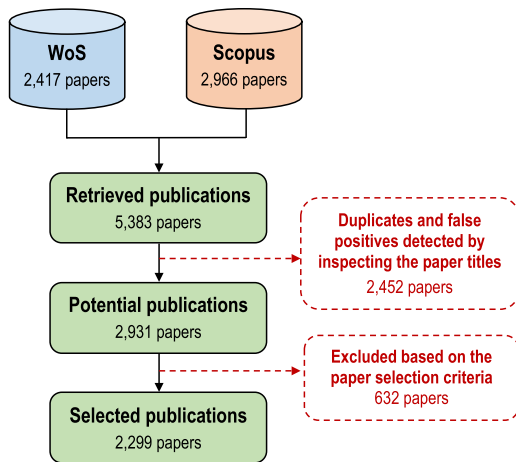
WoS
2,417 papers

Scopus
2,966 papers

Retrieved publications
5,383 papers

Duplicates and false positives detected by inspecting the paper titles
2,452 papers

Potential publications
2,931 papers

Excluded based on the paper selection criteria
632 papers

Selected publications
2,299 papers